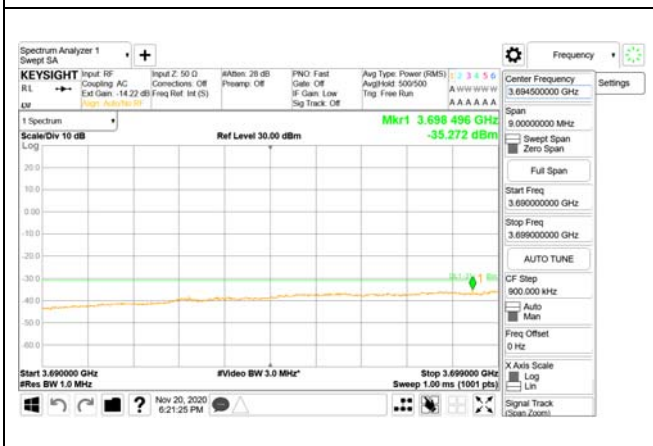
Spectrum Analyzer 1
Swept SA

Frequency

KEYSIGHT
RL
LXI
Input: RF
Coupling: AC
Ext Gain: -14.22 dB
Align: Auto/No RF
Input Z: 50 Ω
Corrections: Off
Freq Ref: Int (S)
#Atten: 28 dB
Preamp: Off
PNO: Fast
Gate: Off
IF Gain: Low
Sig Track: Off
Avg Type: Power (RMS)
Avg|Hold: 500/500
Trig: Free Run
1 2 3 4 5 6
A WWWWW
A A A A A A

1 Spectrum
Scale/Div 10 dB
Log
Ref Level 30.00 dBm
Mkr1 3.698 496 GHz
-35.272 dBm

20.0
10.0
0.00
-10.0
-20.0
-30.0
-40.0
-50.0
-60.0

DL1 -30.00 dBm
1

Start 3.690000 GHz
#Res BW 1.0 MHz
#Video BW 3.0 MHz*
Stop 3.699000 GHz
Sweep 1.00 ms (1001 pts)

Nov 20, 2020
6:21:25 PM

Center Frequency
3.694500000 GHz
Settings
Span
9.00000000 MHz
Swept Span
Zero Span
Full Span
Start Freq
3.690000000 GHz
Stop Freq
3.699000000 GHz
AUTO TUNE
CF Step
900.000 kHz
Auto
Man
Freq Offset
0 Hz
X Axis Scale
Log
Lin
Signal Track
(Span Zoom)